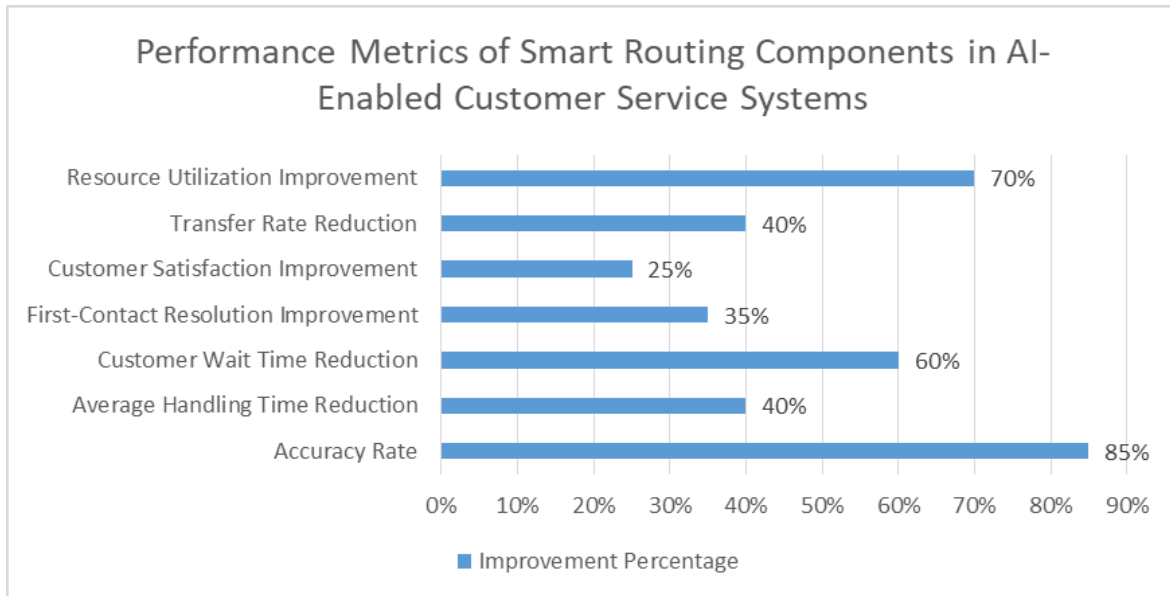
Performance Metrics of Smart Routing Components in AI-Enabled Customer Service Systems

Resource Utilization Improvement 70%
Transfer Rate Reduction 40%
Customer Satisfaction Improvement 25%
First-Contact Resolution Improvement 35%
Customer Wait Time Reduction 60%
Average Handling Time Reduction 40%
Accuracy Rate 85%

0% 10% 20% 30% 40% 50% 60% 70% 80% 90%

Improvement Percentage